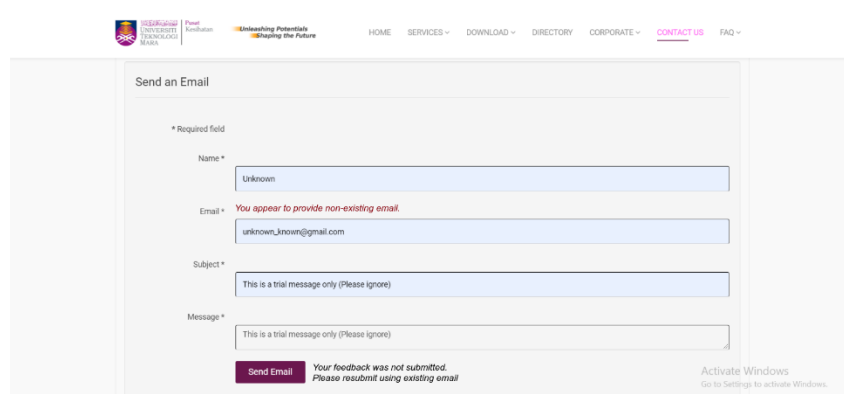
UNIVERSITI TEKNOLOGI MARA | Pusat Kesihatan

Unleashing Potentials Shaping the Future

HOME SERVICES DOWNLOAD DIRECTORY CORPORATE CONTACT US FAQ

Send an Email

* Required field

Name *

Unknown

Email * You appear to provide non-existing email.

unknown_known@gmail.com

Subject *

This is a trial message only (Please ignore)

Message *

This is a trial message only (Please ignore)

Send Email

Your feedback was not submitted.
Please resubmit using existing email

Activate Windows
Go to Settings to activate Windows.